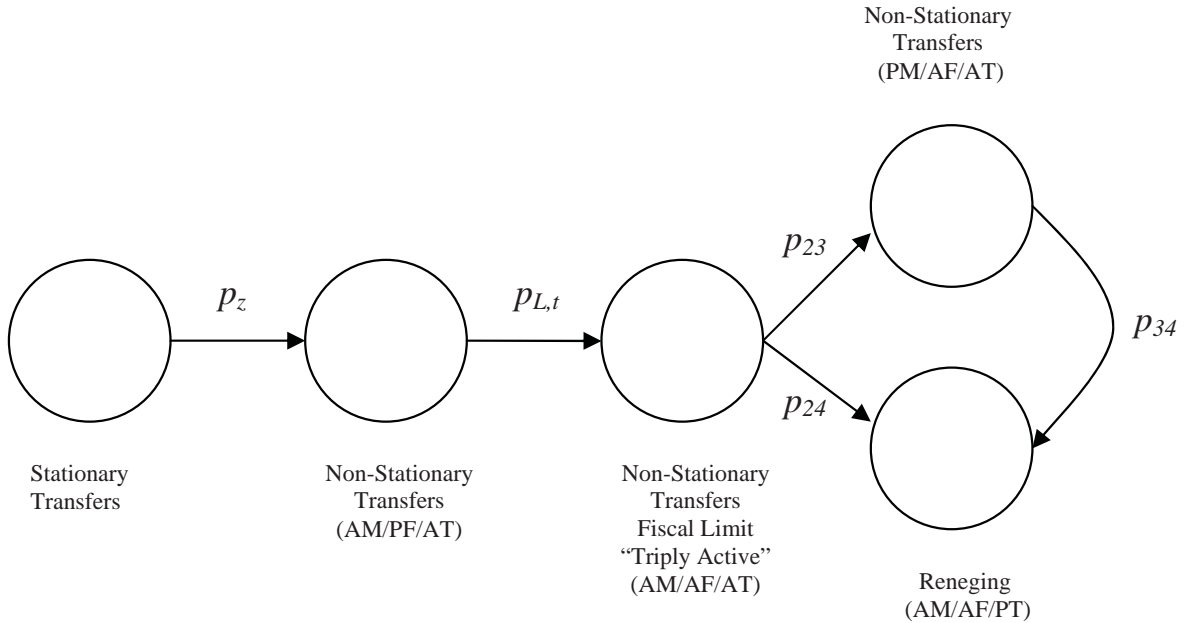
Non-Stationary Transfers (PM/AF/AT)

$p_z$

$p_{L,t}$

$p_{23}$

$p_{24}$

$p_{34}$

Stationary Transfers

Non-Stationary Transfers (AM/PF/AT)

Non-Stationary Transfers Fiscal Limit "Triply Active" (AM/AF/AT)

Reneging (AM/AF/PT)